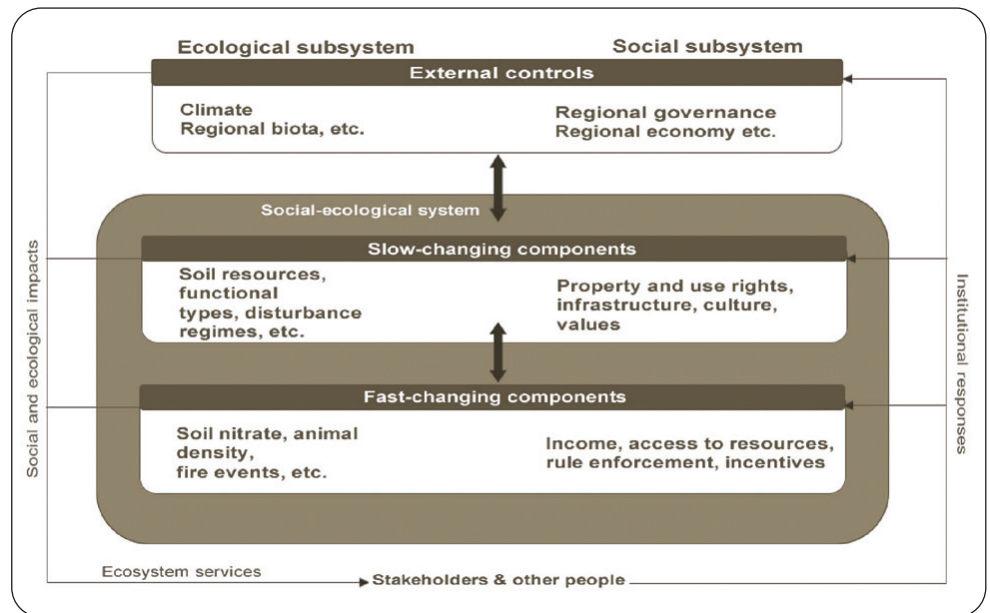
Ecological subsystem

Social subsystem

External controls

Climate
Regional biota, etc.

Regional governance
Regional economy etc.

Social-ecological system

Slow-changing components

Soil resources, functional types, disturbance regimes, etc.

Property and use rights, infrastructure, culture, values

Fast-changing components

Soil nitrate, animal density, fire events, etc.

Income, access to resources, rule enforcement, incentives

Social and ecological impacts

Institutional responses

Ecosystem services

Stakeholders & other people